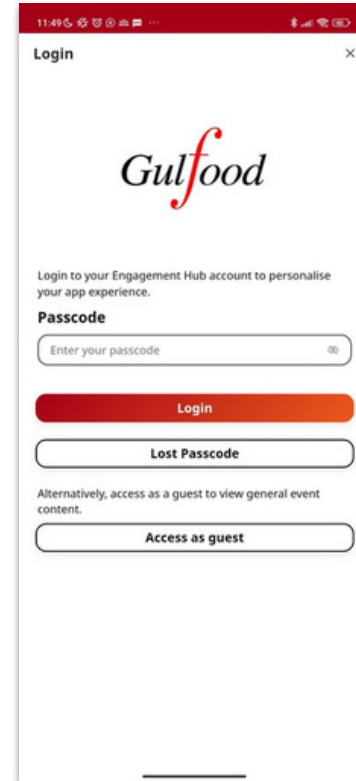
11:49

Login

×

Gulfood

Login to your Engagement Hub account to personalise your app experience.

Passcode

Enter your passcode

Login

Lost Passcode

Alternatively, access as a guest to view general event content.

Access as guest